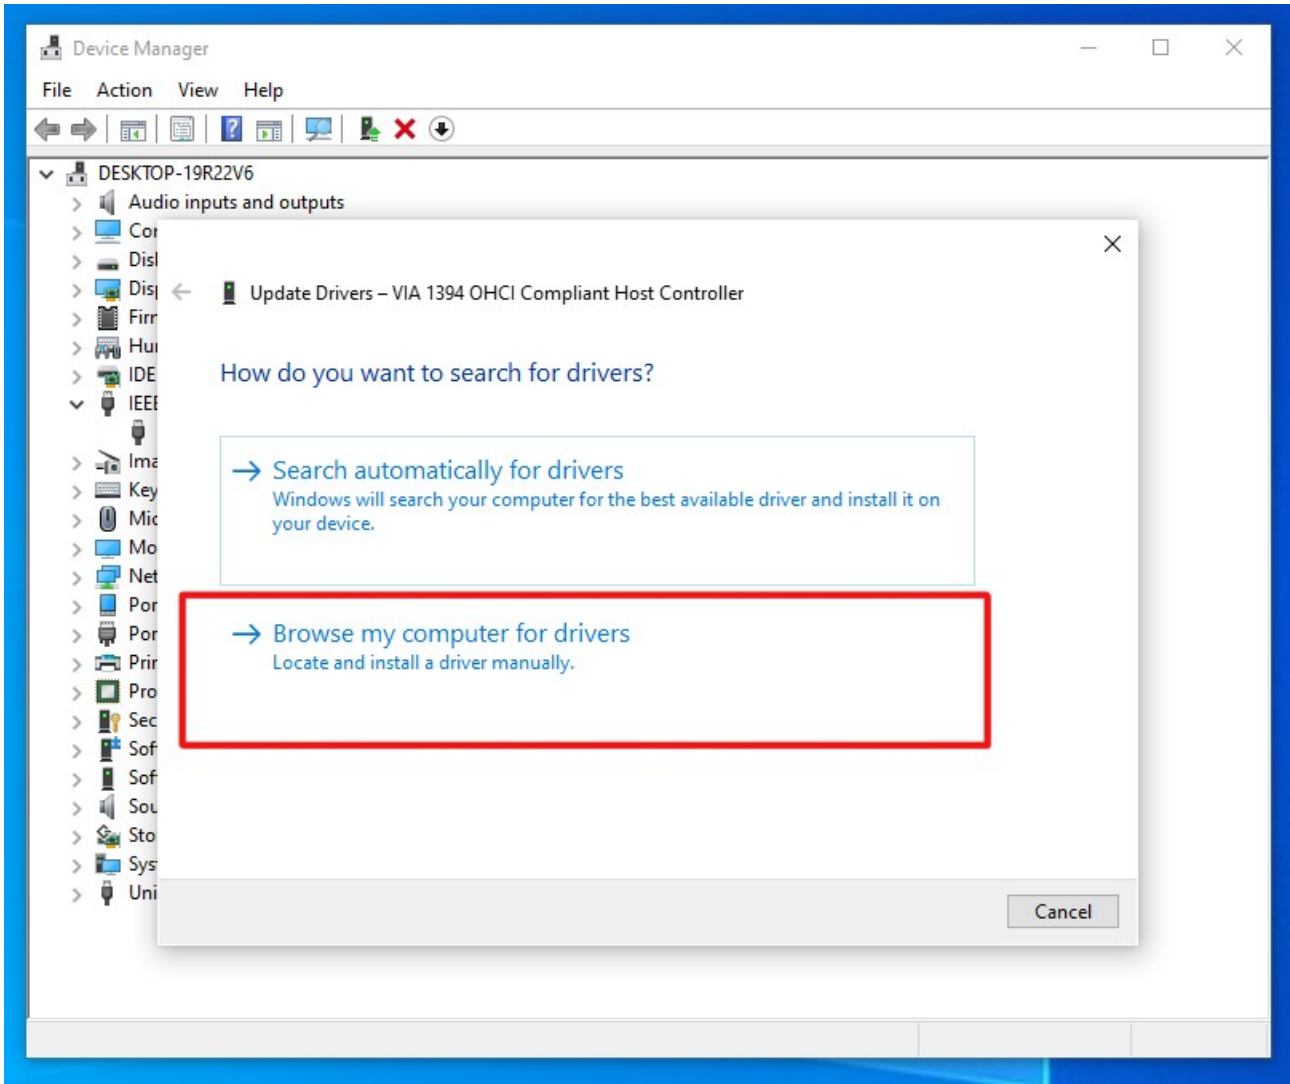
Device Manager

File Action View Help

DESKTOP-19R22V6

Audio inputs and outputs

Cor

Disl

Dis

Firr

Hui

IDE

IEEE

Ima

Key

Mic

Mo

Net

Por

Por

Prir

Pro

Sec

Sof

Sof

Sou

Sto

Sys

Uni

Update Drivers – VIA 1394 OHCI Compliant Host Controller

How do you want to search for drivers?

→ Search automatically for drivers
Windows will search your computer for the best available driver and install it on your device.

→ Browse my computer for drivers
Locate and install a driver manually.

Cancel